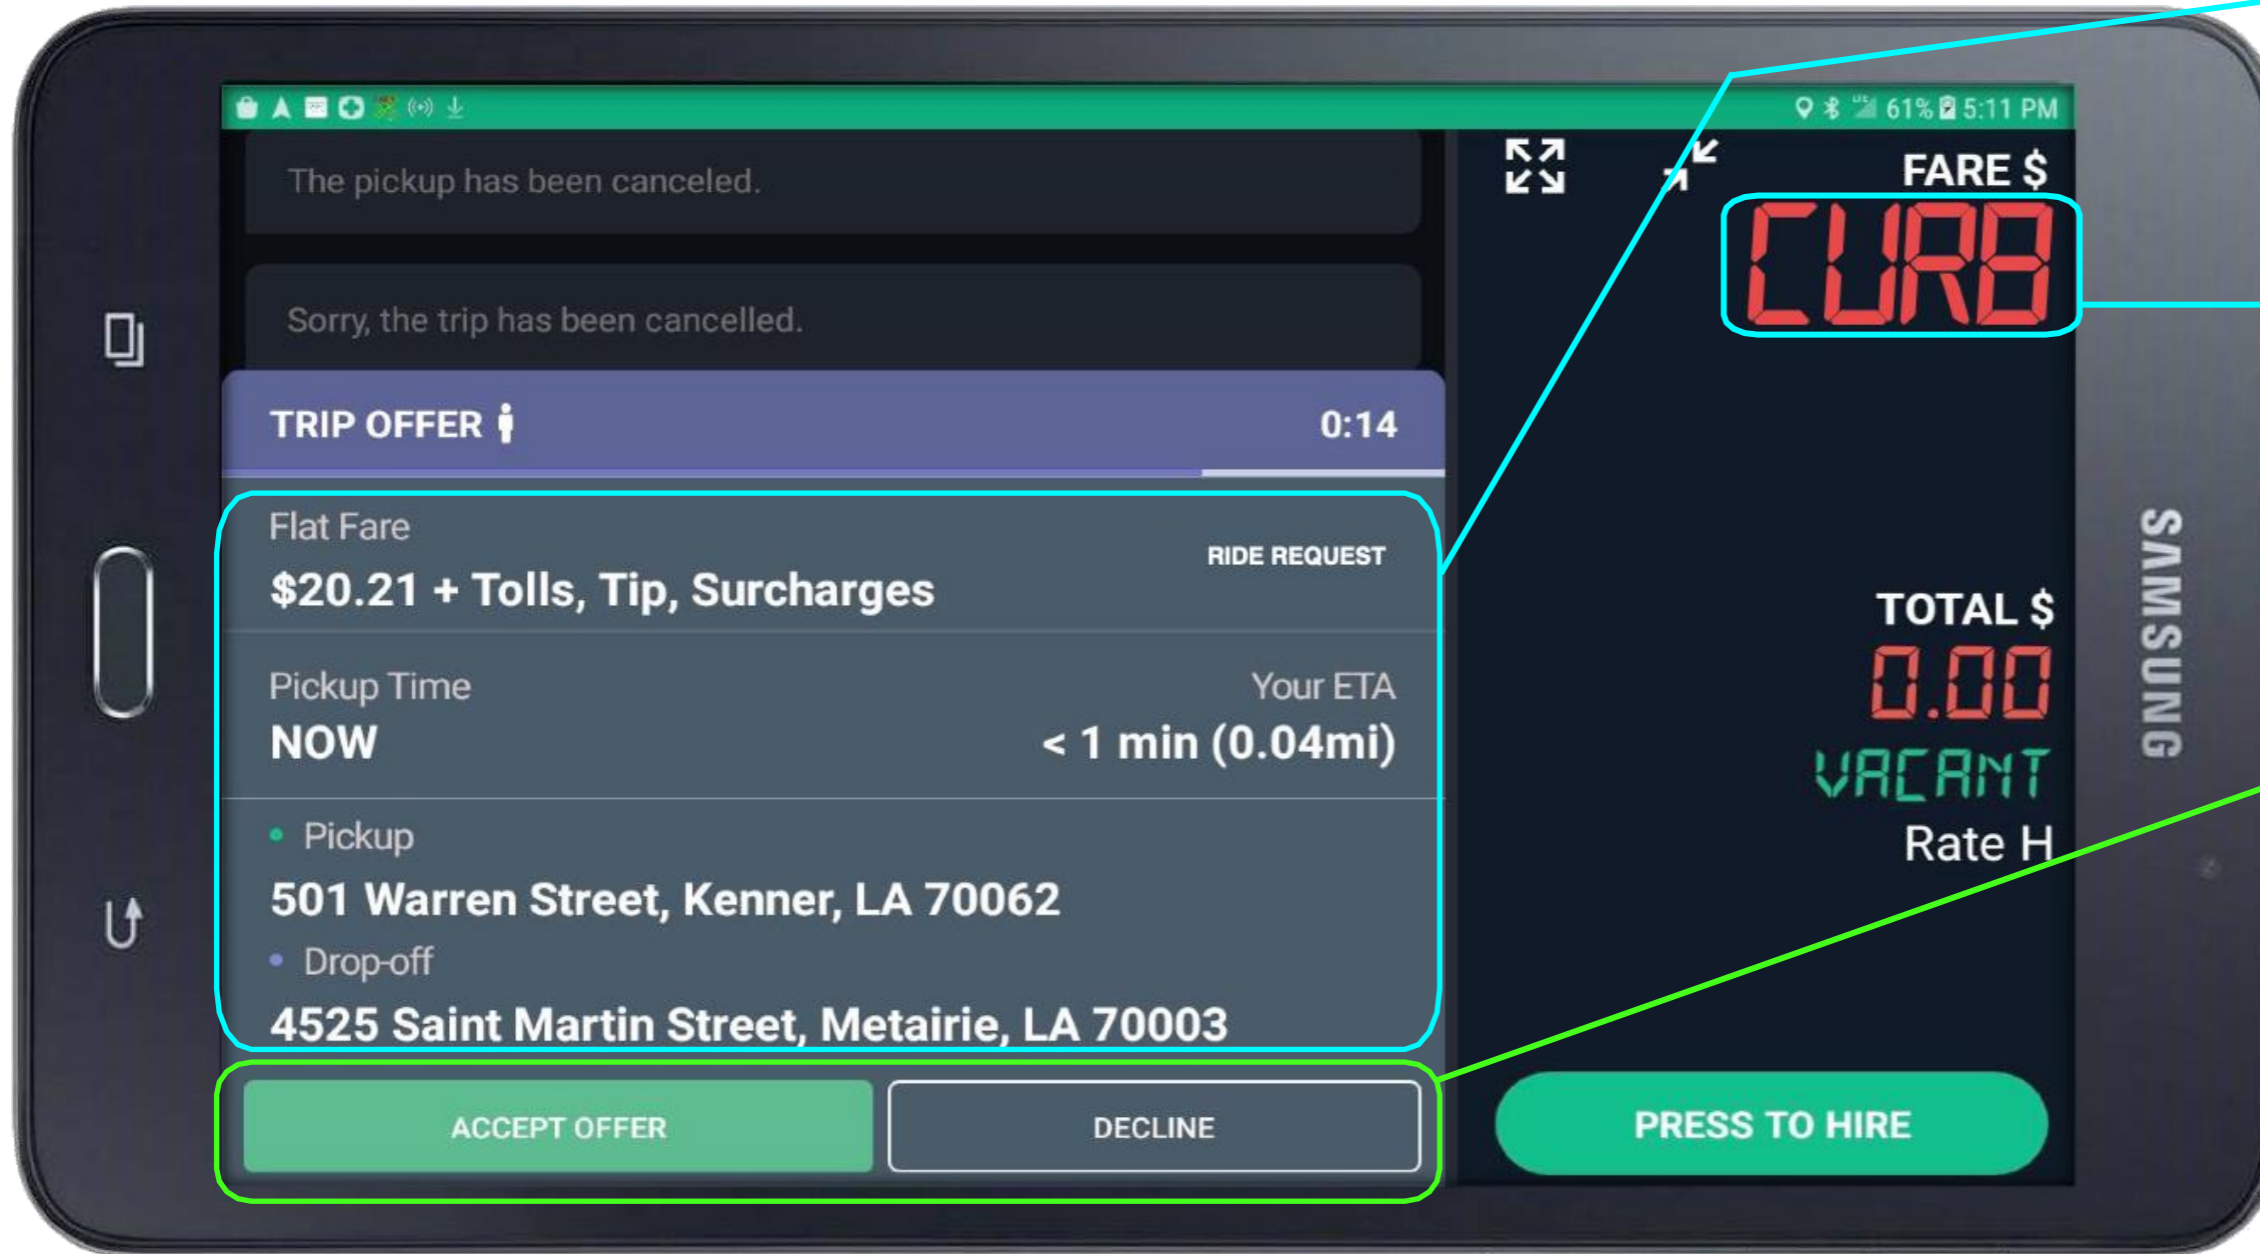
61% 5:11 PM

The pickup has been canceled.

Sorry, the trip has been cancelled.

TRIP OFFER 0:14

Flat Fare
RIDE REQUEST
$20.21 + Tolls, Tip, Surcharges

Pickup Time
NOW
Your ETA
< 1 min (0.04mi)

Pickup
501 Warren Street, Kenner, LA 70062
Drop-off
4525 Saint Martin Street, Metairie, LA 70003

ACCEPT OFFER
DECLINE

FARE $
CURB

TOTAL $
0.00
VACANT
Rate H

PRESS TO HIRE

SAMSUNG